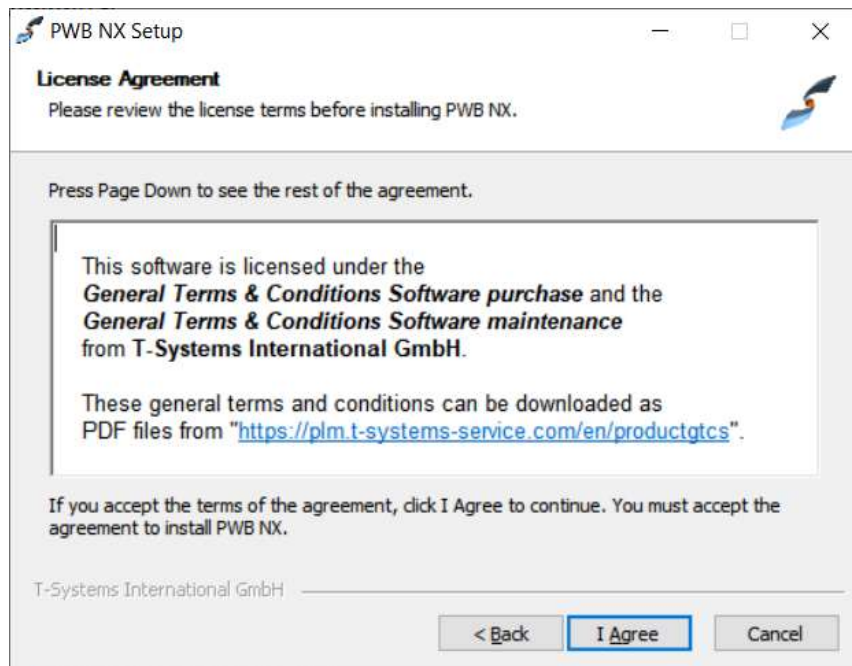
PWB NX Setup

License Agreement
Please review the license terms before installing PWB NX.

Press Page Down to see the rest of the agreement.

This software is licensed under the ***General Terms & Conditions Software purchase*** and the ***General Terms & Conditions Software maintenance*** from **T-Systems International GmbH**.

These general terms and conditions can be downloaded as PDF files from "https://plm.t-systems-service.com/en/productgtcs".

If you accept the terms of the agreement, click I Agree to continue. You must accept the agreement to install PWB NX.

T-Systems International GmbH

< Back | I Agree | Cancel